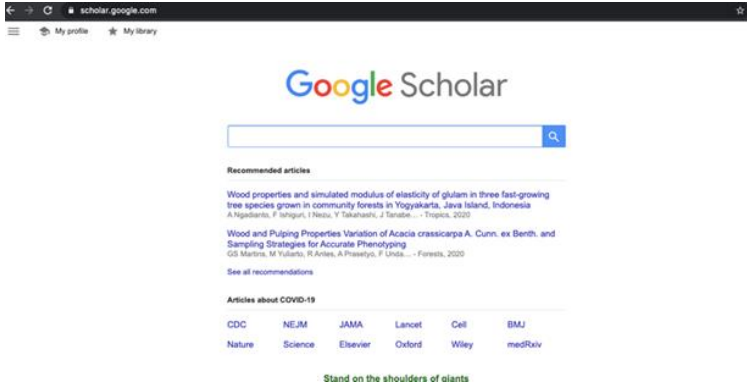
scholar.google.com

My profile My library

Google Scholar

Recommended articles

Wood properties and simulated modulus of elasticity of glulam in three fast-growing tree species grown in community forests in Yogyakarta, Java Island, Indonesia
A Ngadianto, F Ishiguri, I Nezu, Y Takahashi, J Tanabe... - Tropics, 2020

Wood and Pulping Properties Variation of Acacia crassicarpa A. Cunn. ex Benth. and Sampling Strategies for Accurate Phenotyping
GS Martins, M Yuliarto, R Antes, A Prasetyo, F Unda... - Forests, 2020

See all recommendations

Articles about COVID-19

| CDC | NEJM | JAMA | Lancet | Cell | BMJ |
|---|---|---|---|---|---|
| Nature | Science | Elsevier | Oxford | Wiley | medRxiv |

Stand on the shoulders of giants